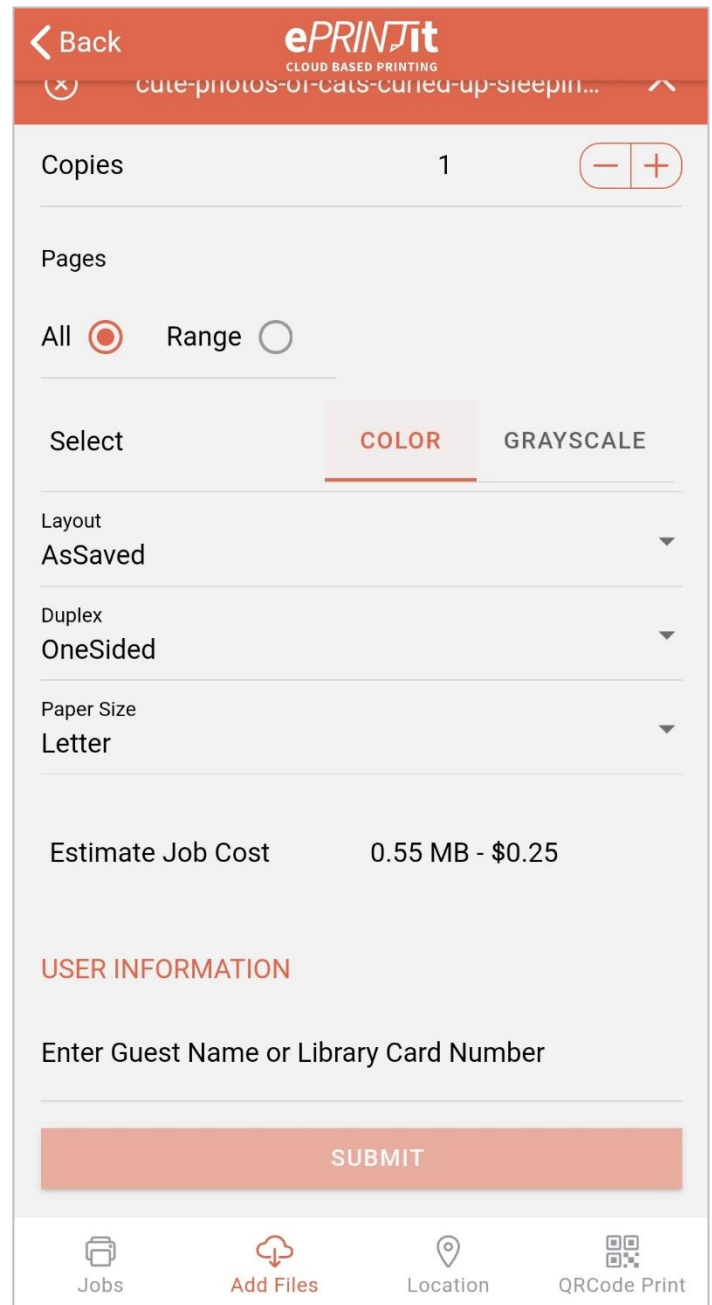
Back
ePRINTit
CLOUD BASED PRINTING

cute-photos-of-cats-curled-up-sleepin...

Copies 1

Pages

All Range

Select COLOR GRAYSCALE

Layout
AsSaved

Duplex
OneSided

Paper Size
Letter

Estimate Job Cost 0.55 MB - $0.25

USER INFORMATION

Enter Guest Name or Library Card Number

SUBMIT

Jobs Add Files Location QRCode Print